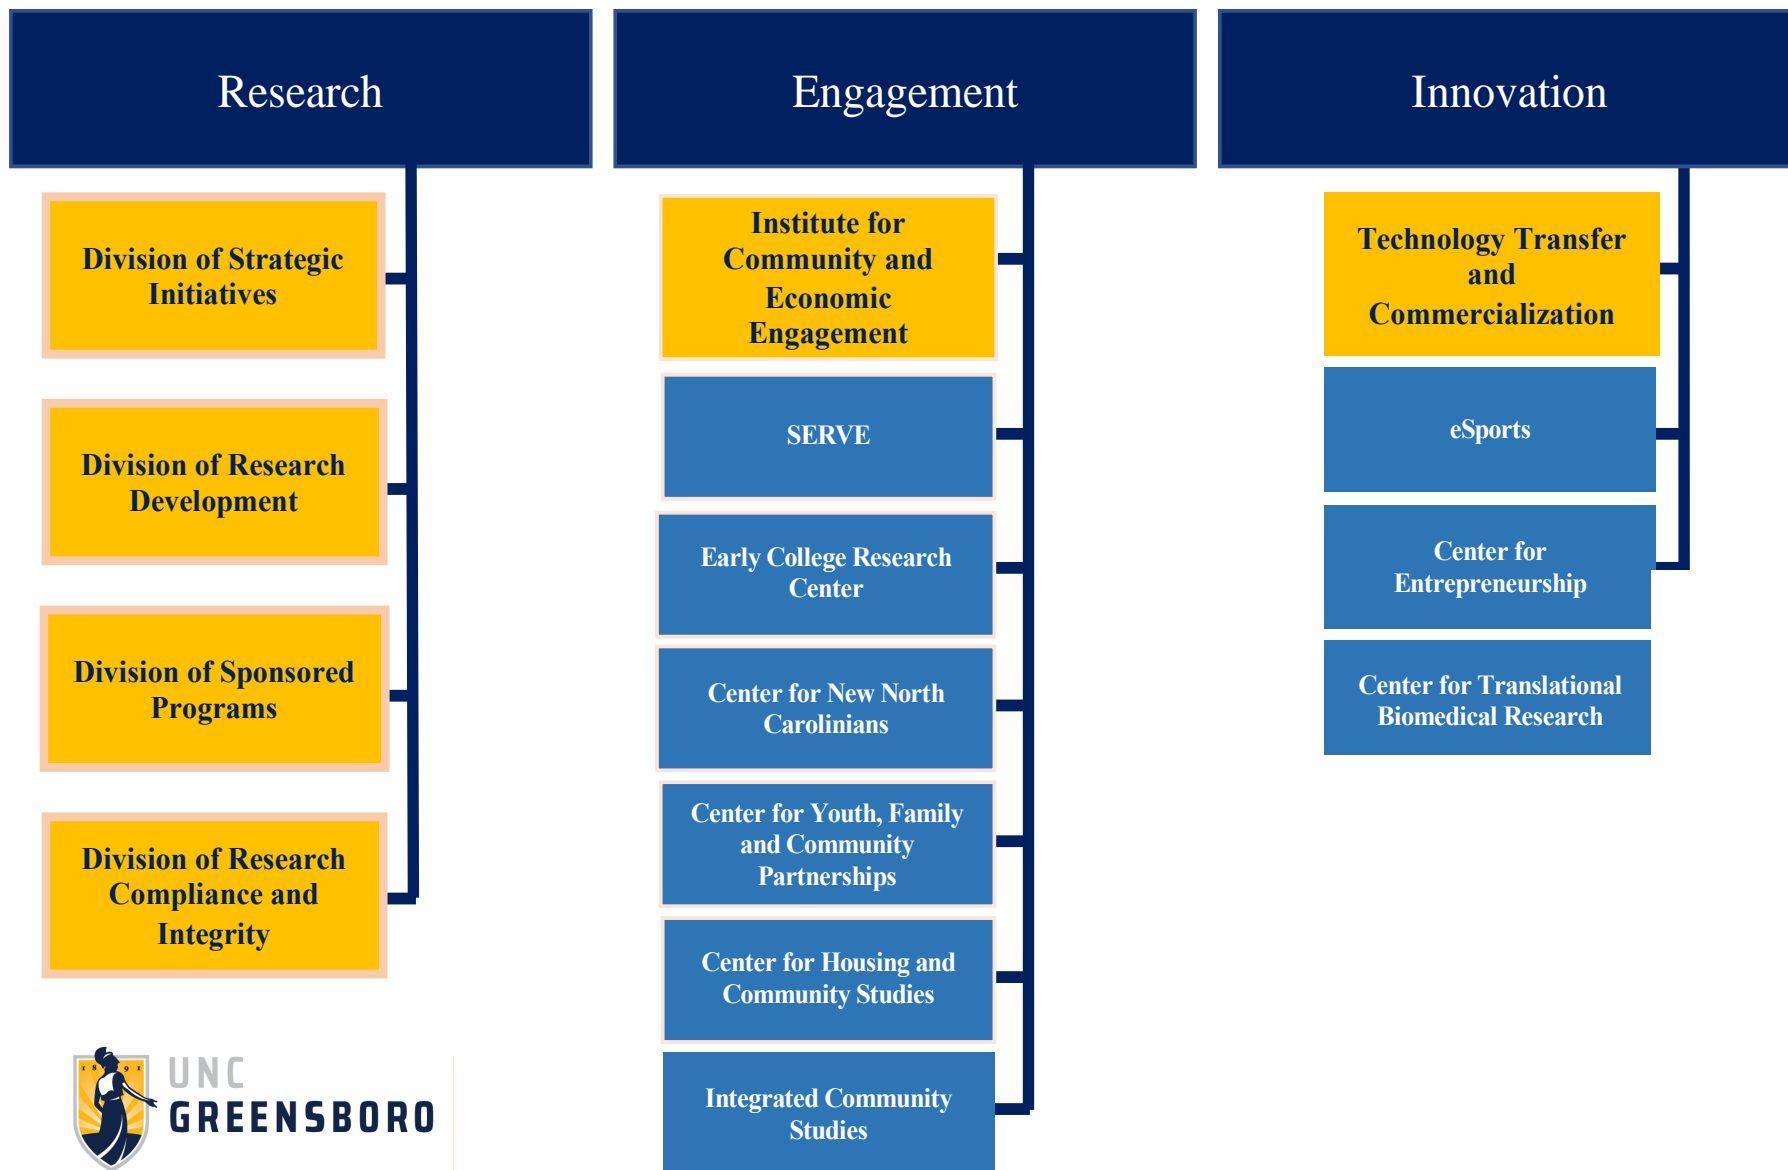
Research

Division of Strategic Initiatives

Division of Research Development

Division of Sponsored Programs

Division of Research Compliance and Integrity

Engagement

Institute for Community and Economic Engagement

SERVE

Early College Research Center

Center for New North Carolinians

Center for Youth, Family and Community Partnerships

Center for Housing and Community Studies

Integrated Community Studies

Innovation

Technology Transfer and Commercialization

eSports

Center for Entrepreneurship

Center for Translational Biomedical Research

UNC GREENSBORO